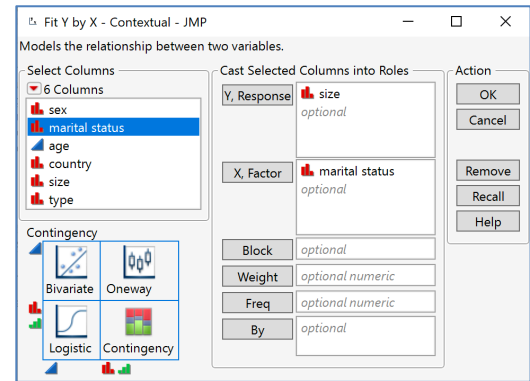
Fit Y by X - Contextual - JMP

Models the relationship between two variables.

Select Columns

6 Columns

sex
marital status
age
country
size
type

Cast Selected Columns into Roles

Y, Response
size
optional

X, Factor
marital status
optional

Block
optional

Weight
optional numeric

Freq
optional numeric

By
optional

Action

OK
Cancel

Remove
Recall
Help

Contingency

Bivariate
Oneway
Logistic
Contingency